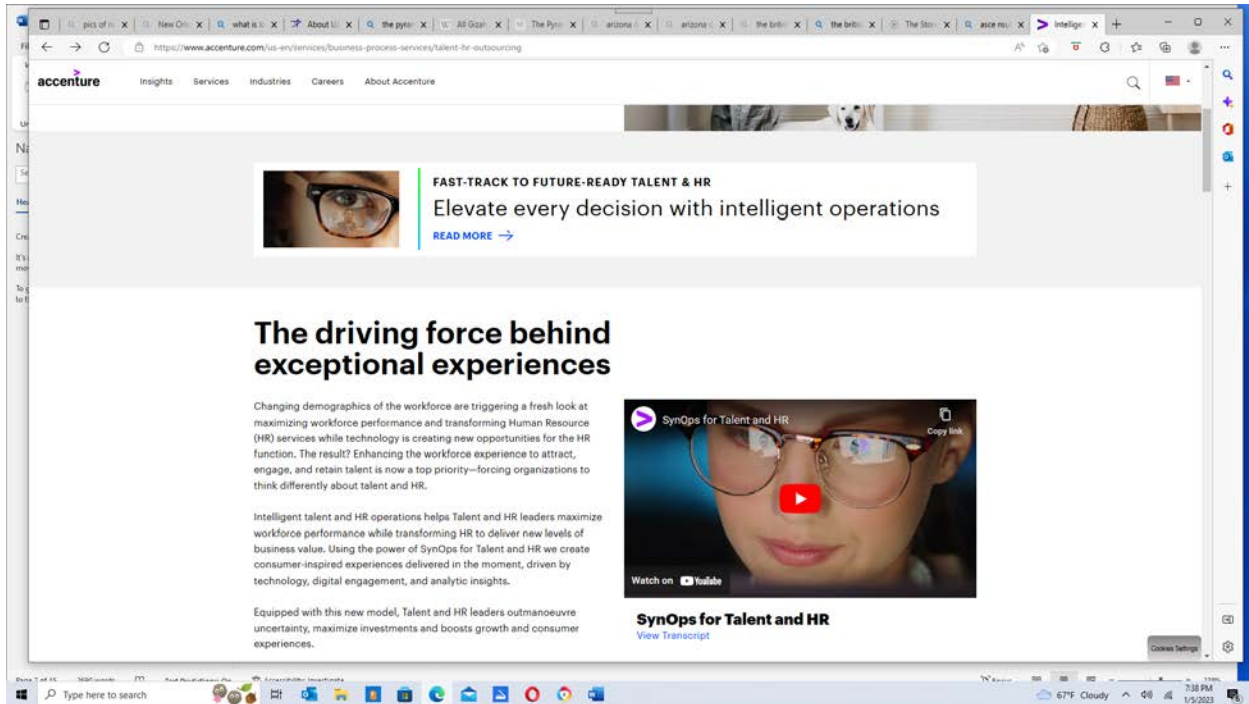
pics of n | New Ori | what is | About U | the pyra | All Giza | The Pyr | arizona | arizona | the briti | the briti | The Ston | asce nu | Intellige

https://www.accenture.com/us-en/services/business-process-services/talent-hr-outsourcing

accenture Insights Services Industries Careers About Accenture

FAST-TRACK TO FUTURE-READY TALENT & HR

Elevate every decision with intelligent operations

READ MORE →

The driving force behind exceptional experiences

Changing demographics of the workforce are triggering a fresh look at maximizing workforce performance and transforming Human Resource (HR) services while technology is creating new opportunities for the HR function. The result? Enhancing the workforce experience to attract, engage, and retain talent is now a top priority—forcing organizations to think differently about talent and HR.

Intelligent talent and HR operations helps Talent and HR leaders maximize workforce performance while transforming HR to deliver new levels of business value. Using the power of SynOps for Talent and HR we create consumer-inspired experiences delivered in the moment, driven by technology, digital engagement, and analytic insights.

Equipped with this new model, Talent and HR leaders outmanoeuvre uncertainty, maximize investments and boosts growth and consumer experiences.

SynOps for Talent and HR

Copy link

Watch on YouTube

SynOps for Talent and HR

View Transcript

Cookies Settings

Type here to search

67°F Cloudy

7:38 PM
1/5/2023